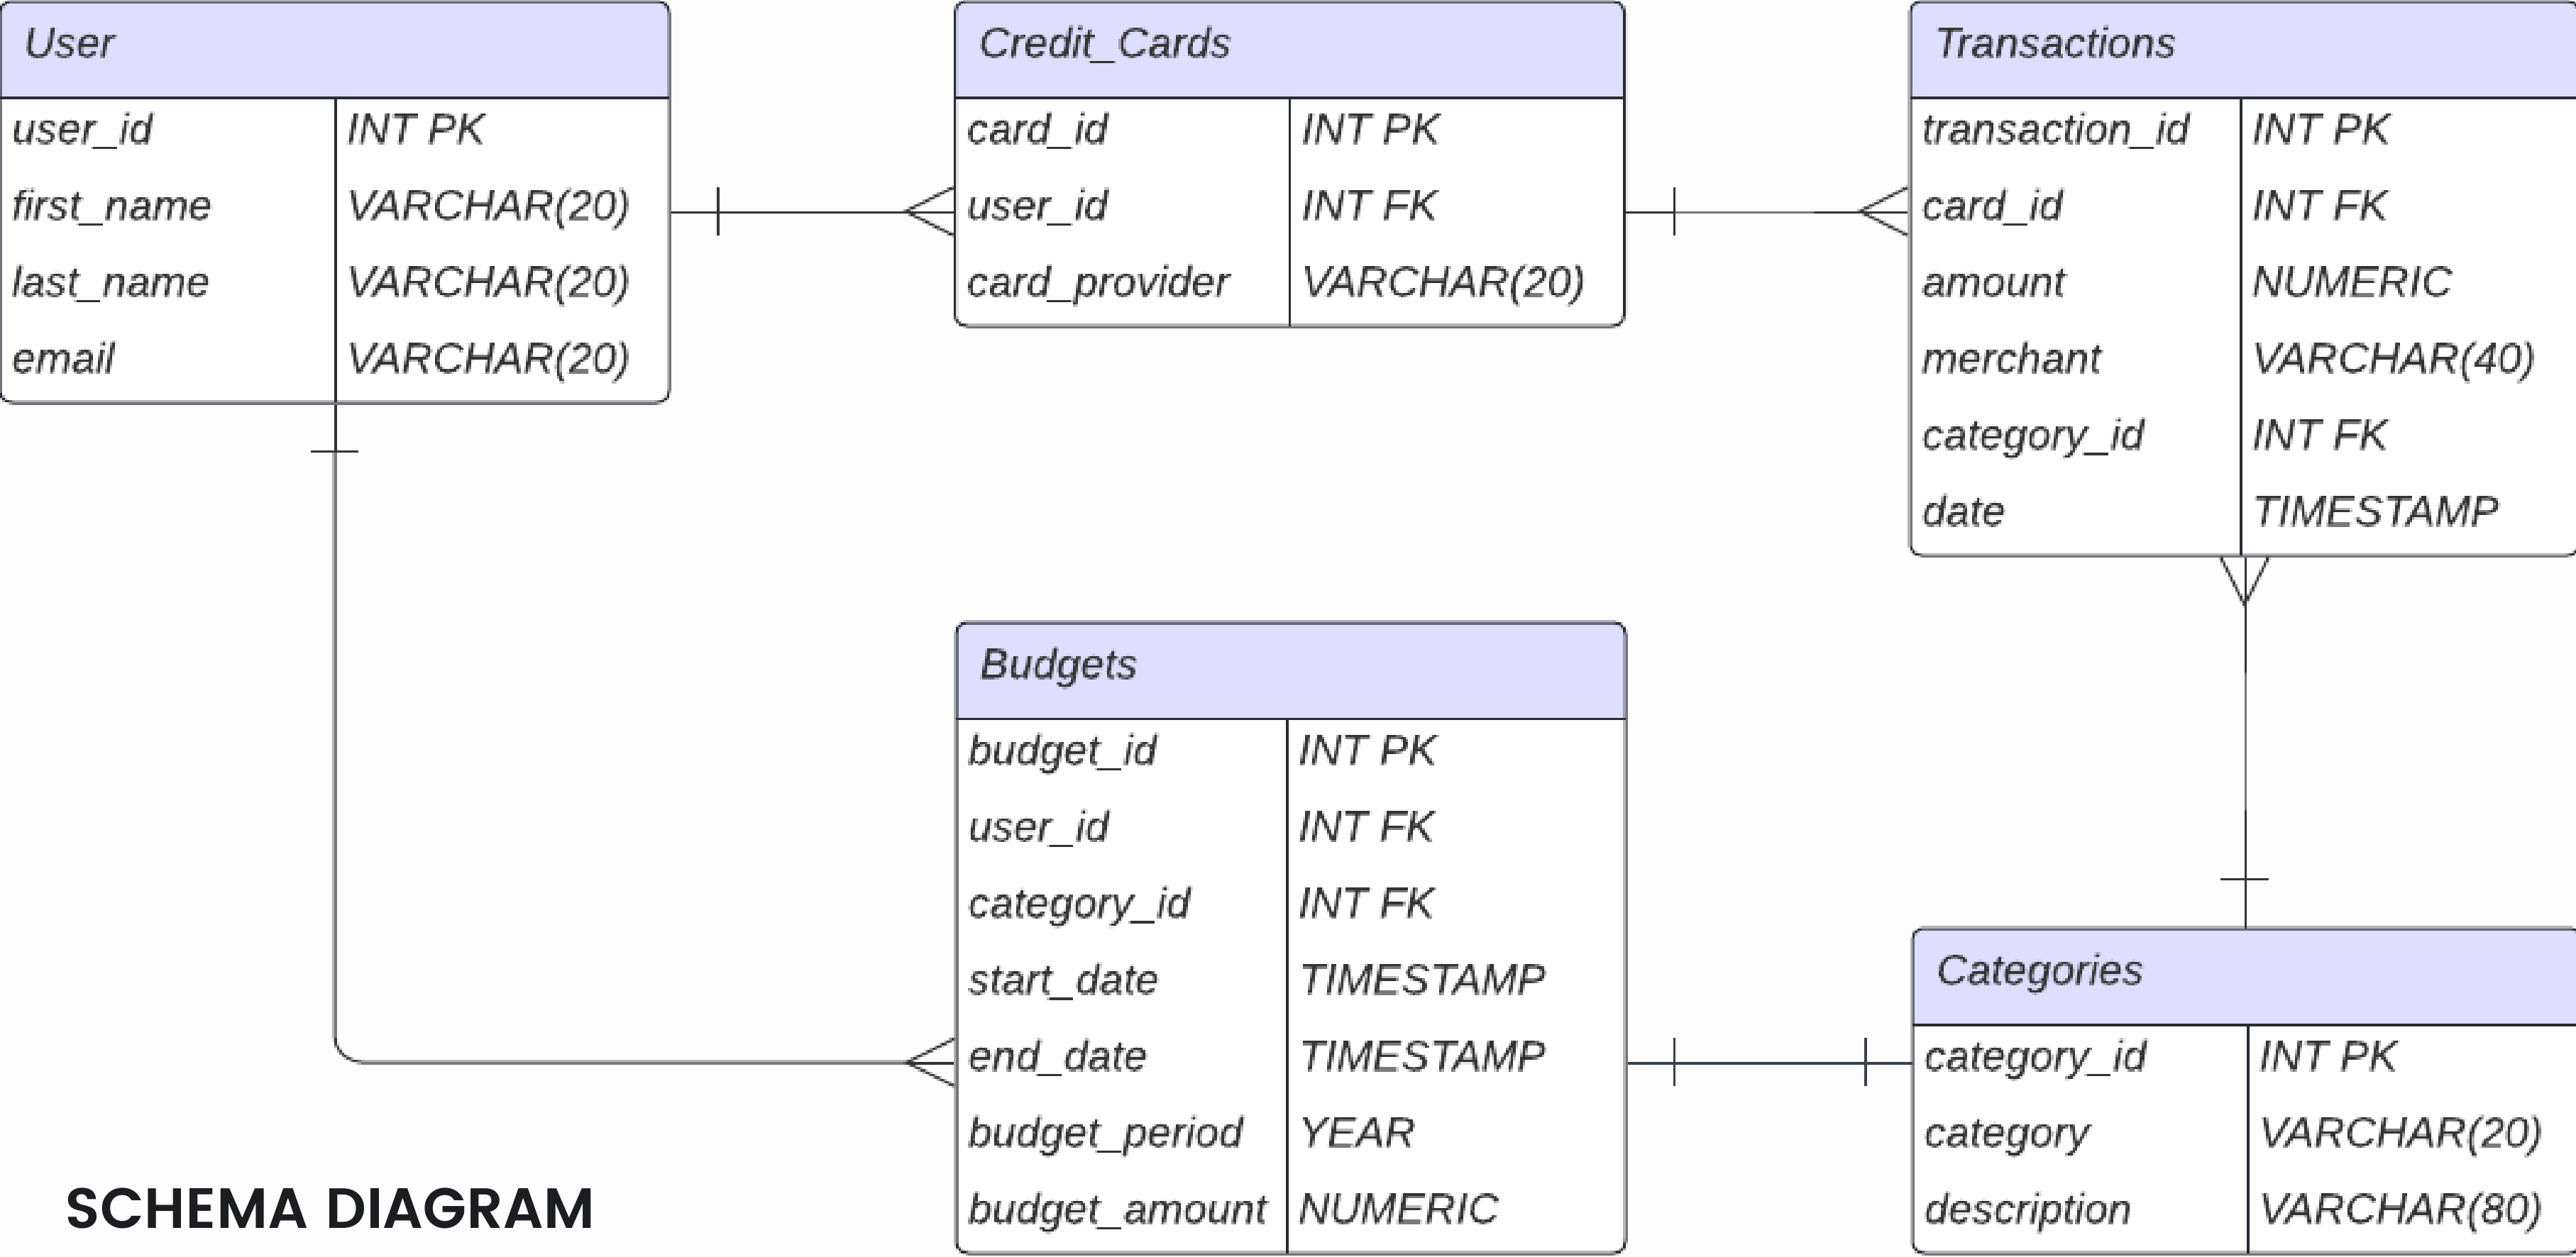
User

| user_id | INT PK |
|---|---|
| first_name | VARCHAR(20) |
| last_name | VARCHAR(20) |
| email | VARCHAR(20) |

Credit_Cards

| card_id | INT PK |
|---|---|
| user_id | INT FK |
| card_provider | VARCHAR(20) |

Transactions

| transaction_id | INT PK |
|---|---|
| card_id | INT FK |
| amount | NUMERIC |
| merchant | VARCHAR(40) |
| category_id | INT FK |
| date | TIMESTAMP |

Budgets

| budget_id | INT PK |
|---|---|
| user_id | INT FK |
| category_id | INT FK |
| start_date | TIMESTAMP |
| end_date | TIMESTAMP |
| budget_period | YEAR |
| budget_amount | NUMERIC |

Categories

| category_id | INT PK |
|---|---|
| category | VARCHAR(20) |
| description | VARCHAR(80) |

SCHEMA DIAGRAM